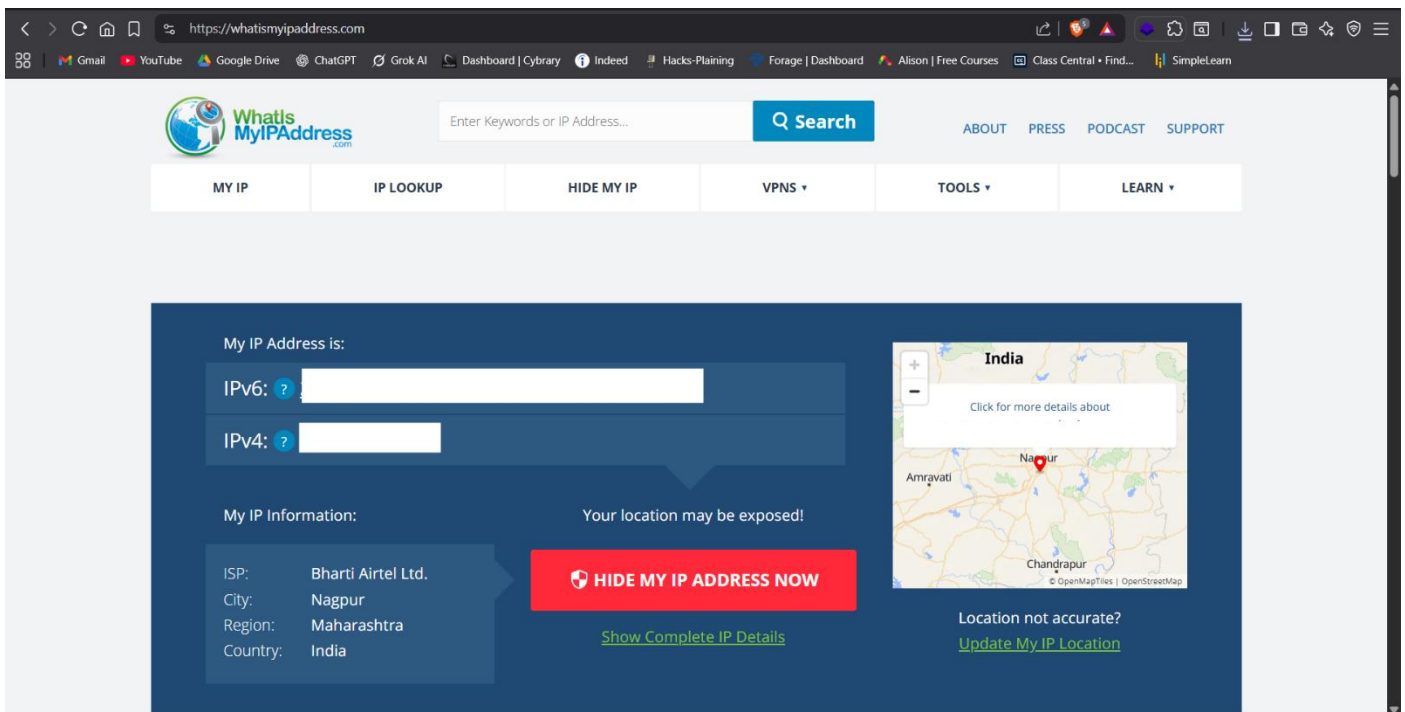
https://whatismyipaddress.com

Gmail YouTube Google Drive ChatGPT Grok AI Dashboard | Cybrary Indeed Hacks-Plaining Forage | Dashboard Alison | Free Courses Class Central • Find... SimpleLearn

WhatIs MyIPAddress .com

Enter Keywords or IP Address...

Search

ABOUT PRESS PODCAST SUPPORT

MY IP IP LOOKUP HIDE MY IP VPNS ▾ TOOLS ▾ LEARN ▾

My IP Address is:

IPv6: ?

IPv4: ?

My IP Information:

| | |
|---|---|
| ISP: | Bharti Airtel Ltd. |
| City: | Nagpur |
| Region: | Maharashtra |
| Country: | India |

Your location may be exposed!

HIDE MY IP ADDRESS NOW

Show Complete IP Details

+
−
India
Click for more details about
Amravati
Nagpur
Chandrapur
© OpenMapTiles | OpenStreetMap

Location not accurate?

Update My IP Location